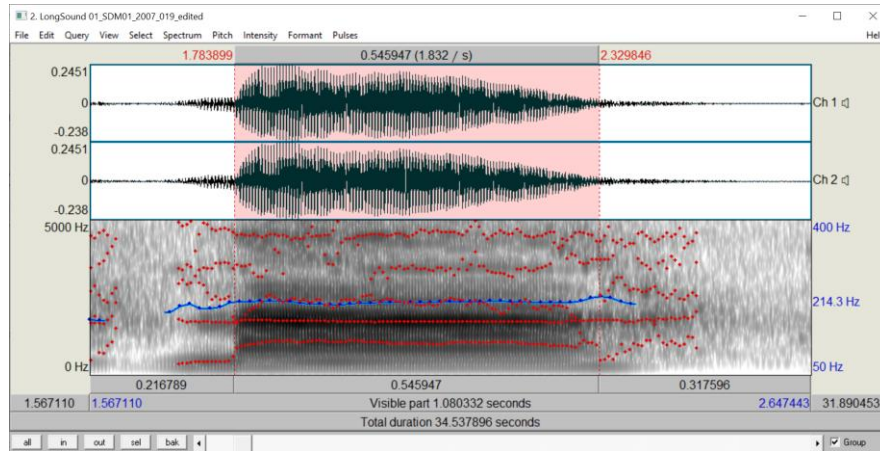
2. LongSound 01_SDM01_2007_019_edited
File Edit Query View Select Spectrum Pitch Intensity Formant Pulses Hel

1.783899 0.545947 (1.832 / s) 2.329846

0.2451
0
-0.238
Ch 1

0.2451
0
-0.238
Ch 2

5000 Hz
0 Hz
400 Hz
214.3 Hz
50 Hz

0.216789 0.545947 0.317596

1.567110 1.567110 Visible part 1.080332 seconds 2.647443 31.890453
Total duration 34.537896 seconds

all in out sel bak
Group